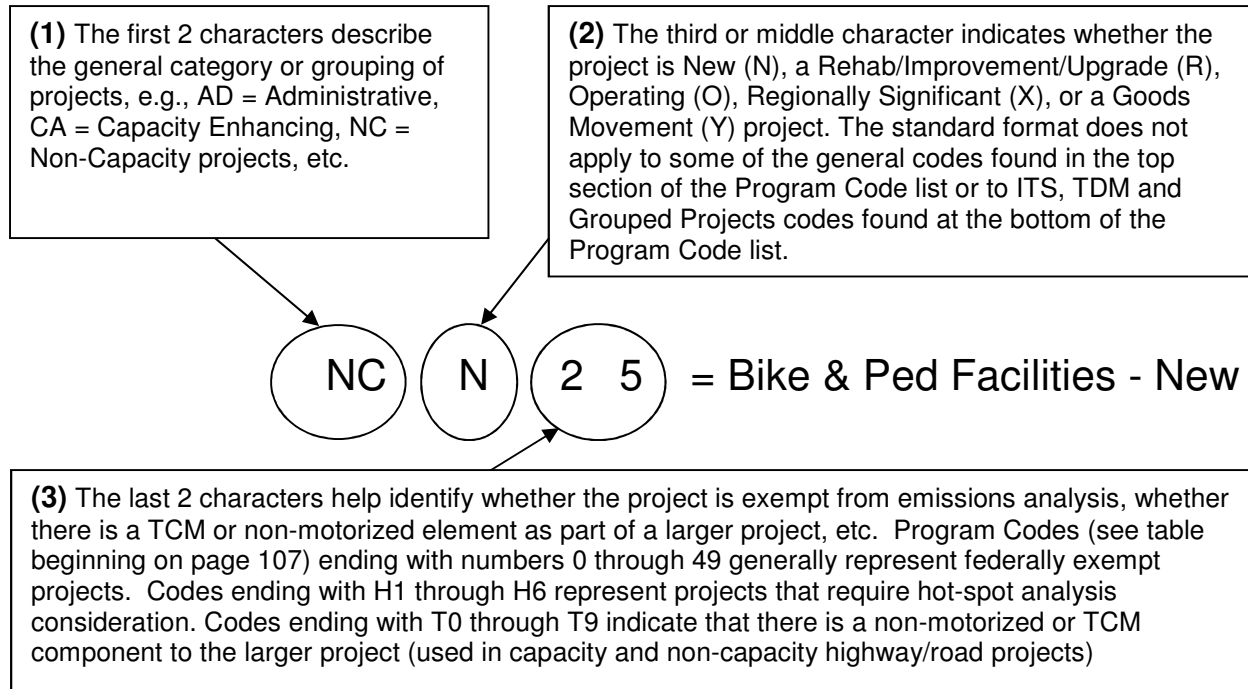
**(1)** The first 2 characters describe the general category or grouping of projects, e.g., AD = Administrative, CA = Capacity Enhancing, NC = Non-Capacity projects, etc.

**(2)** The third or middle character indicates whether the project is New (N), a Rehab/Improvement/Upgrade (R), Operating (O), Regionally Significant (X), or a Goods Movement (Y) project. The standard format does not apply to some of the general codes found in the top section of the Program Code list or to ITS, TDM and Grouped Projects codes found at the bottom of the Program Code list.

NC N 2 5 = Bike & Ped Facilities - New

**(3)** The last 2 characters help identify whether the project is exempt from emissions analysis, whether there is a TCM or non-motorized element as part of a larger project, etc. Program Codes (see table beginning on page 107) ending with numbers 0 through 49 generally represent federally exempt projects. Codes ending with H1 through H6 represent projects that require hot-spot analysis consideration. Codes ending with T0 through T9 indicate that there is a non-motorized or TCM component to the larger project (used in capacity and non-capacity highway/road projects)